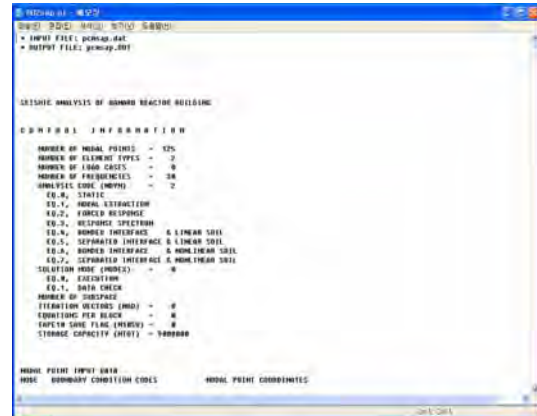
* INPUT FILE: pcmsap.dat
* OUTPUT FILE: pcmsap.OUT

SEISMIC ANALYSIS OF HANARO REACTOR BUILDING

C O N T R O L   I N F O R M A T I O N

NUMBER OF NODAL POINTS = 125
NUMBER OF ELEMENT TYPES = 2
NUMBER OF LOAD CASES = 0
NUMBER OF FREQUENCIES = 30
ANALYSIS CODE (NDYN) = 2
EQ.0, STATIC
EQ.1, MODAL EXTRACTION
EQ.2, FORCED RESPONSE
EQ.3, RESPONSE SPECTRUM
EQ.4, BONDED INTERFACE & LINEAR SOIL
EQ.5, SEPARATED INTERFACE & LINEAR SOIL
EQ.6, BONDED INTERFACE & NONLINEAR SOIL
EQ.7, SEPARATED INTERFACE & NONLINEAR SOIL
SOLUTION MODE (MODEX) = 0
EQ.0, EXECUTION
EQ.1, DATA CHECK
NUMBER OF SUBSPACE
ITERATION VECTORS (NAD) = 0
EQUATIONS PER BLOCK = 0
TAPE10 SAVE FLAG (NSV0) = 0
STORAGE CAPACITY (MTOT) = 5000000

NODAL POINT INPUT DATA
NODE BOUNDARY CONDITION CODES NODAL POINT COORDINATES